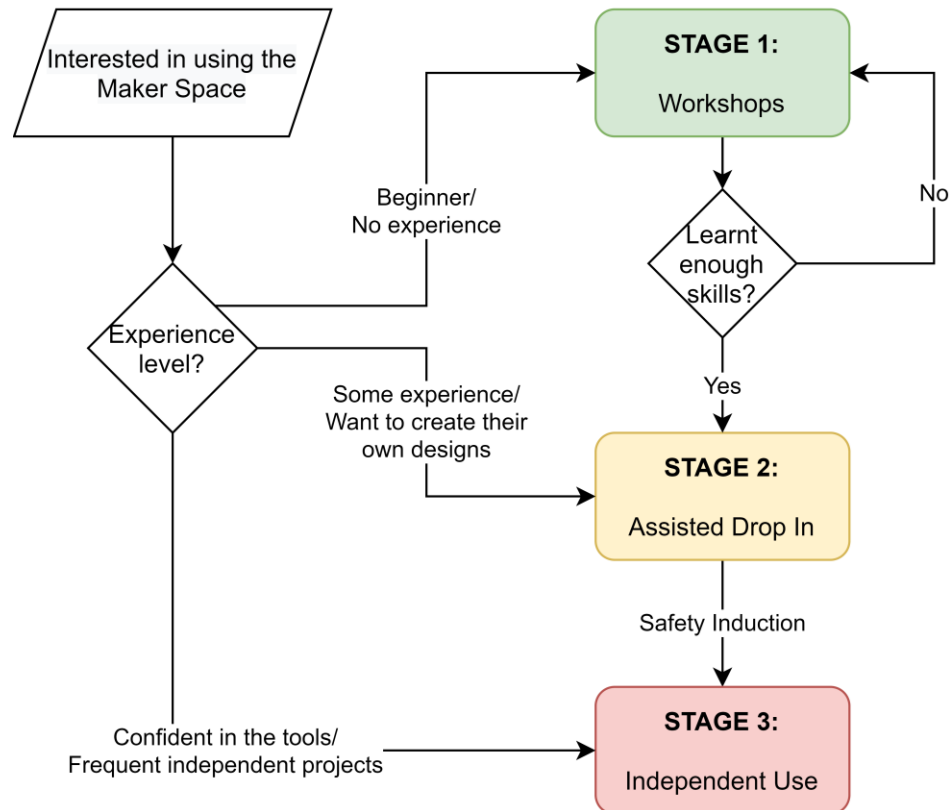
Interested in using the Maker Space

STAGE 1:

Workshops

Beginner/
No experience

No

Learnt enough skills?

Experience level?

Some experience/
Want to create their own designs

Yes

STAGE 2:

Assisted Drop In

Safety Induction

Confident in the tools/
Frequent independent projects

STAGE 3:

Independent Use